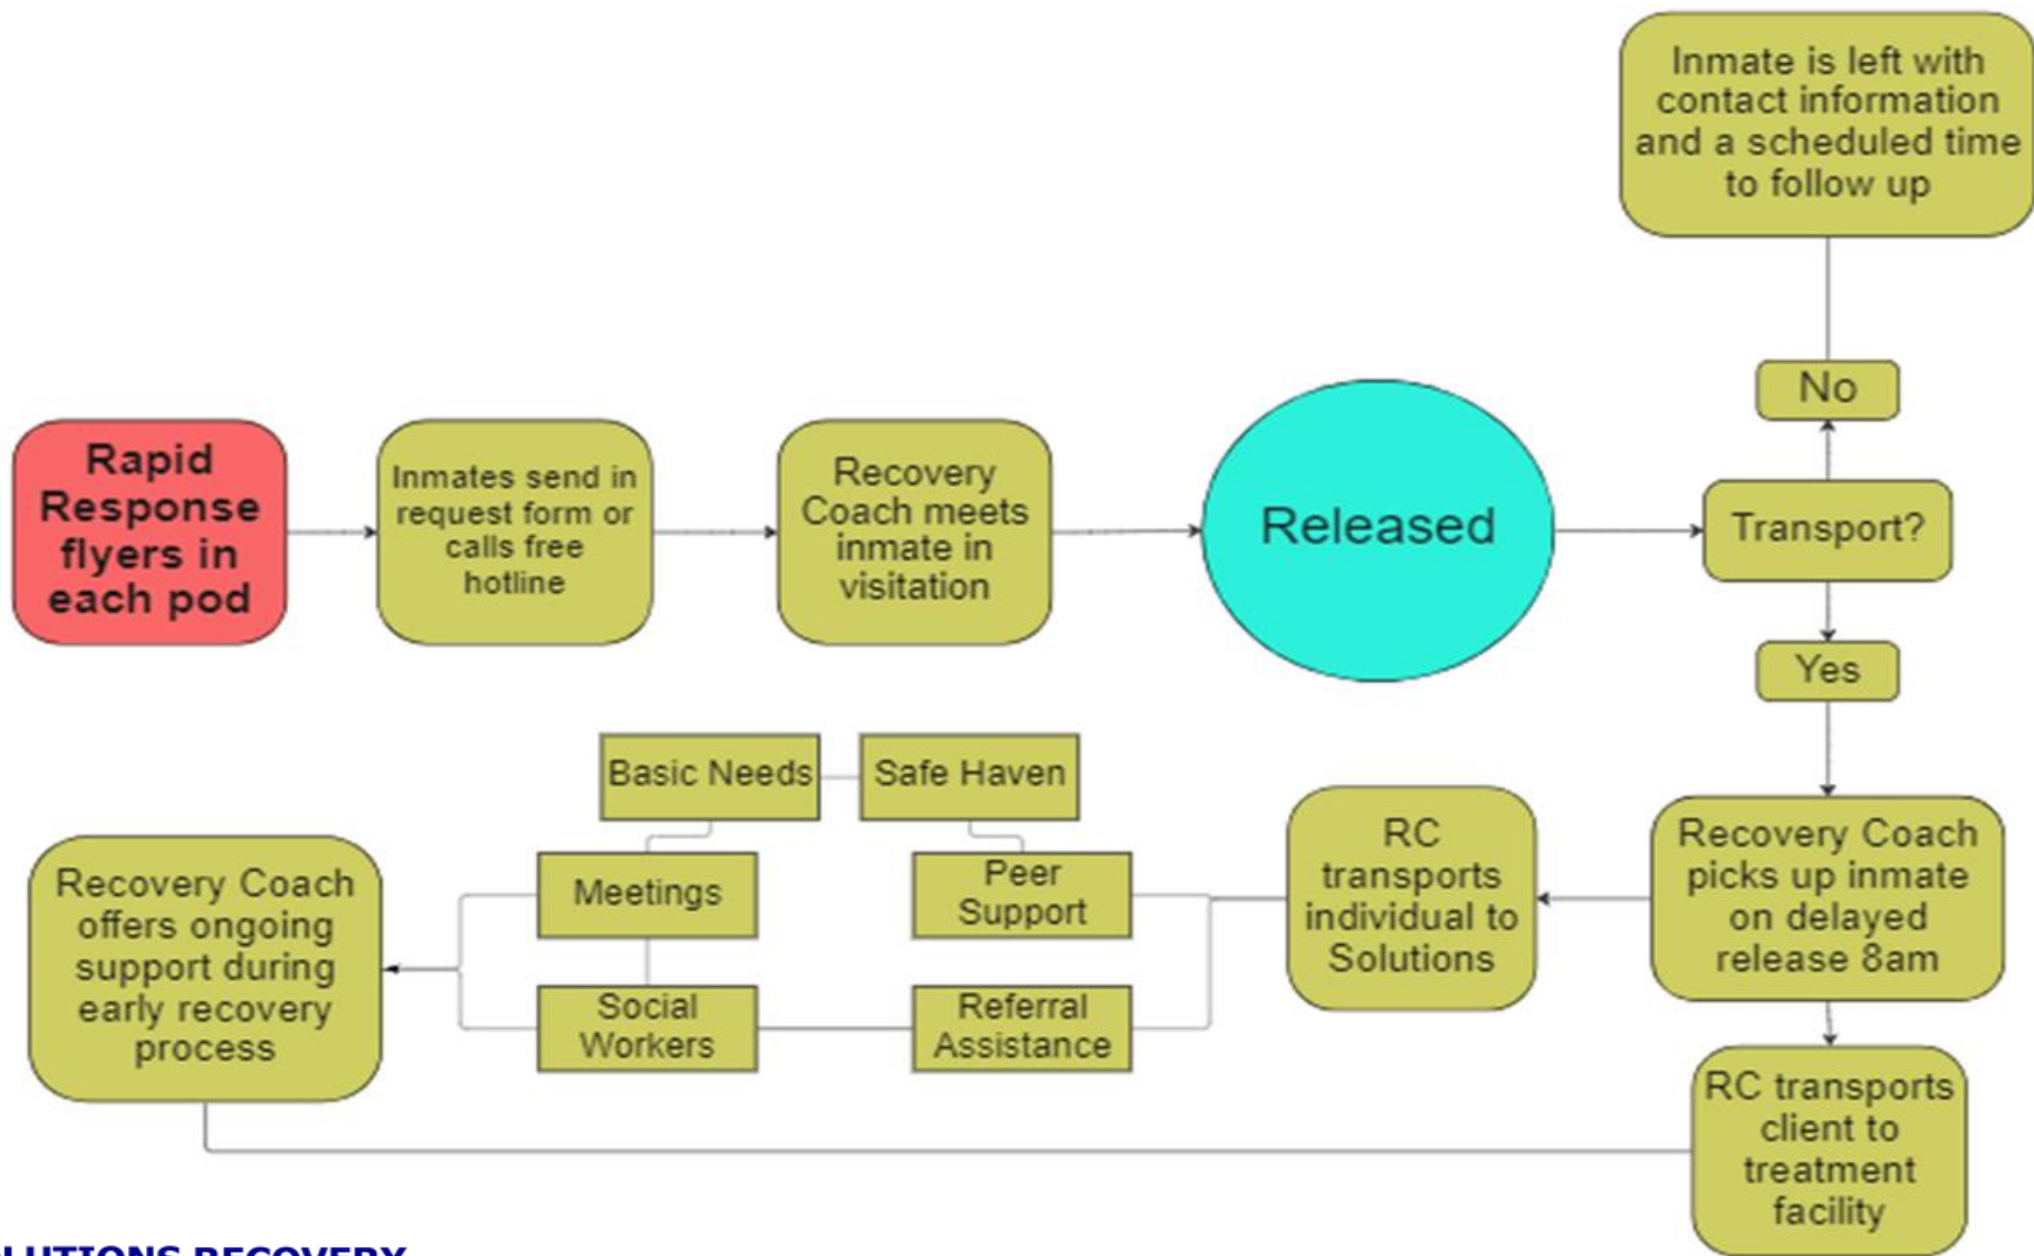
Rapid Response flyers in each pod

Inmates send in request form or calls free hotline

Recovery Coach meets inmate in visitation

Released

Transport?

No

Inmate is left with contact information and a scheduled time to follow up

Yes

Recovery Coach picks up inmate on delayed release 8am

RC transports client to treatment facility

RC transports individual to Solutions

Basic Needs

Safe Haven

Meetings

Peer Support

Social Workers

Referral Assistance

Recovery Coach offers ongoing support during early recovery process

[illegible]LUTIONS RECOVERY